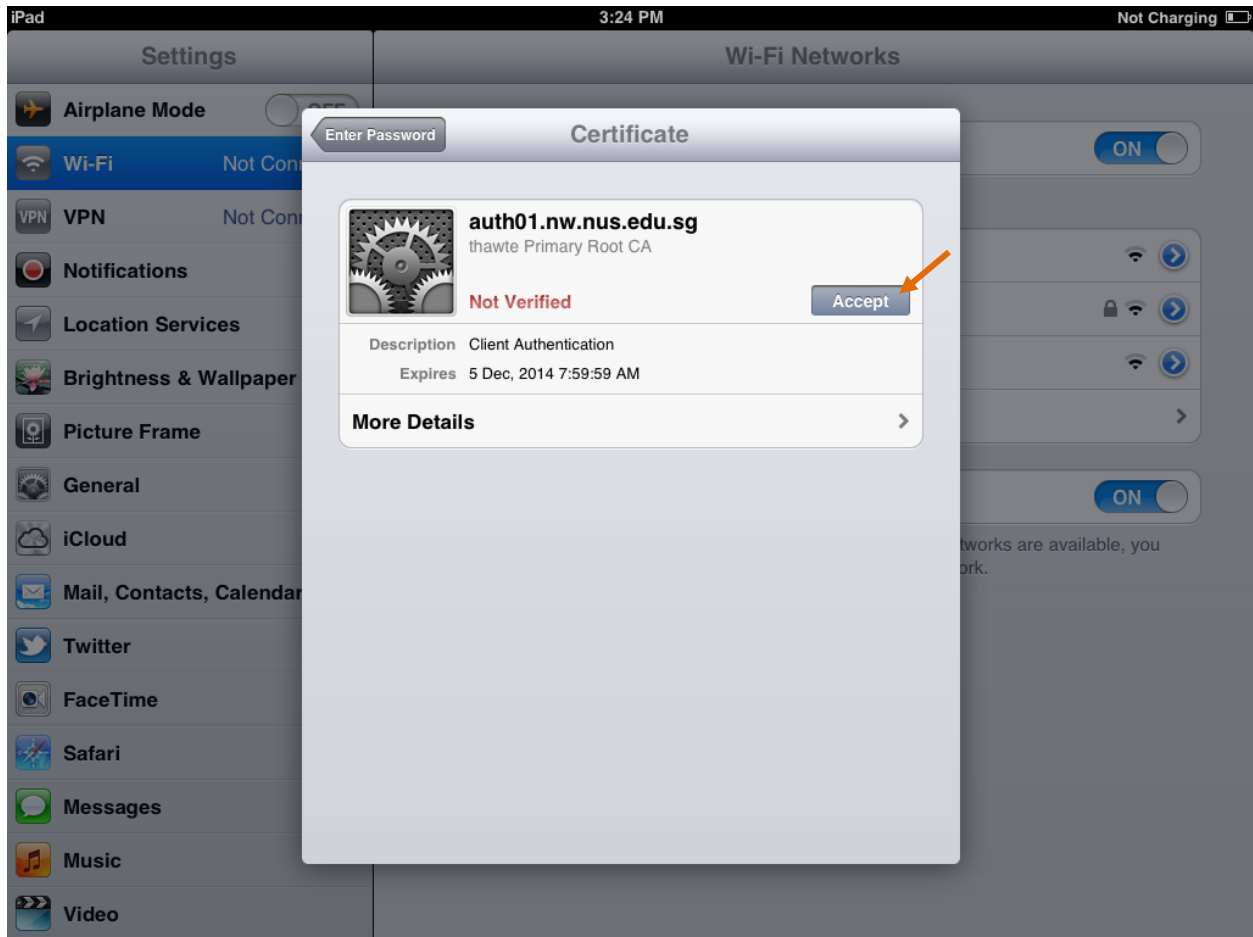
iPad
3:24 PM
Not Charging

Settings

Airplane Mode OFF
Wi-Fi Not Con
VPN Not Con
Notifications
Location Services
Brightness & Wallpaper
Picture Frame
General
iCloud
Mail, Contacts, Calendar
Twitter
FaceTime
Safari
Messages
Music
Video

Wi-Fi Networks

ON
ON
tworks are available, you
ork.

Enter Password
Certificate

auth01.nw.nus.edu.sg
thawte Primary Root CA
Not Verified
Accept

Description Client Authentication
Expires 5 Dec, 2014 7:59:59 AM

More Details